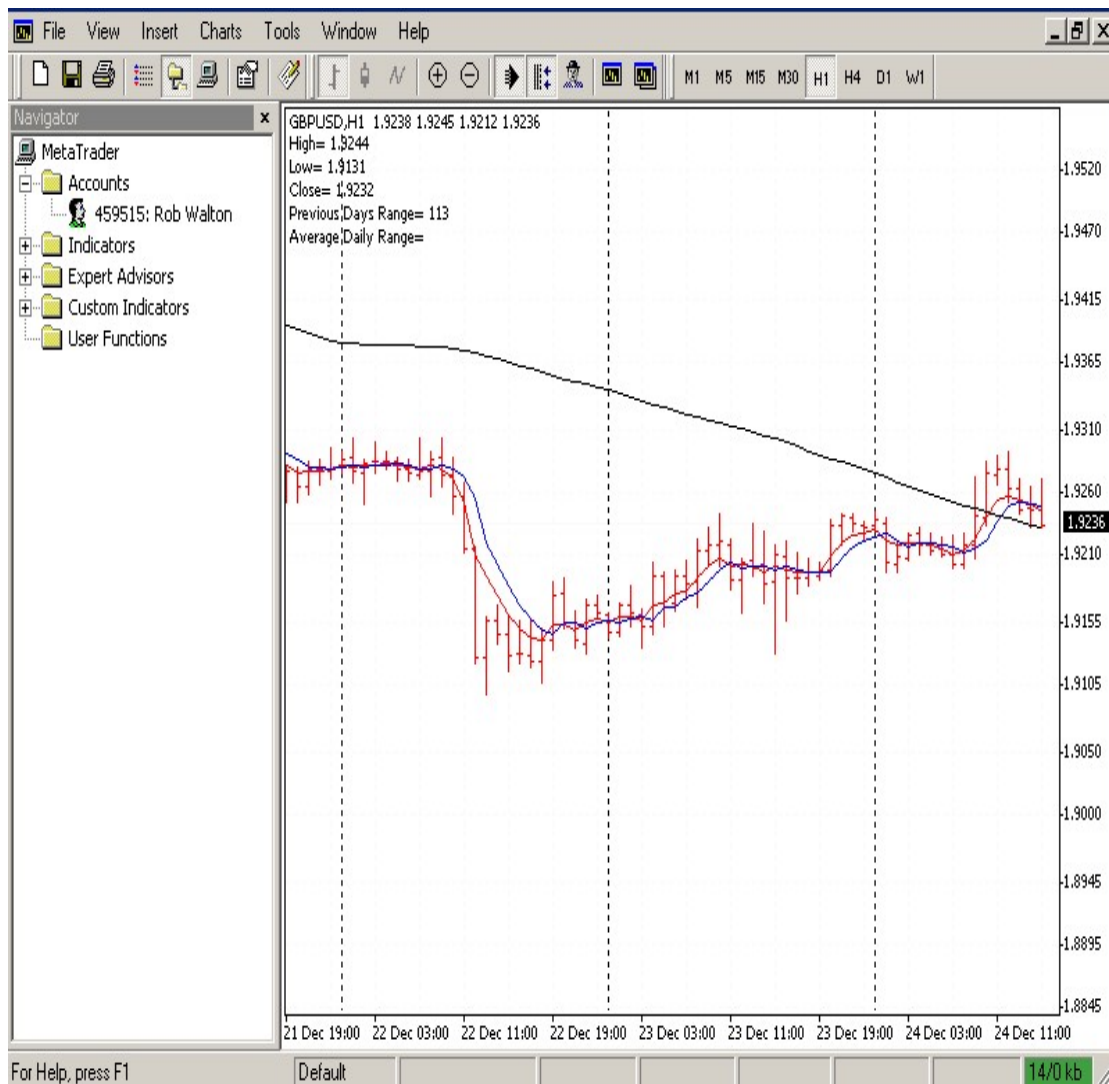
File View Insert Charts Tools Window Help

M1 M5 M15 M30 H1 H4 D1 W1

Navigator

MetaTrader
Accounts
459515: Rob Walton
Indicators
Expert Advisors
Custom Indicators
User Functions

GBPUSD,H1 1.9238 1.9245 1.9212 1.9236
High= 1.9244
Low= 1.9131
Close= 1.9232
Previous Days Range= 113
Average Daily Range=

1.9520
1.9470
1.9415
1.9365
1.9310
1.9260
1.9236
1.9210
1.9155
1.9105
1.9050
1.9000
1.8945
1.8895
1.8845

21 Dec 19:00 22 Dec 03:00 22 Dec 11:00 22 Dec 19:00 23 Dec 03:00 23 Dec 11:00 23 Dec 19:00 24 Dec 03:00 24 Dec 11:00

For Help, press F1 Default 14/0 kb